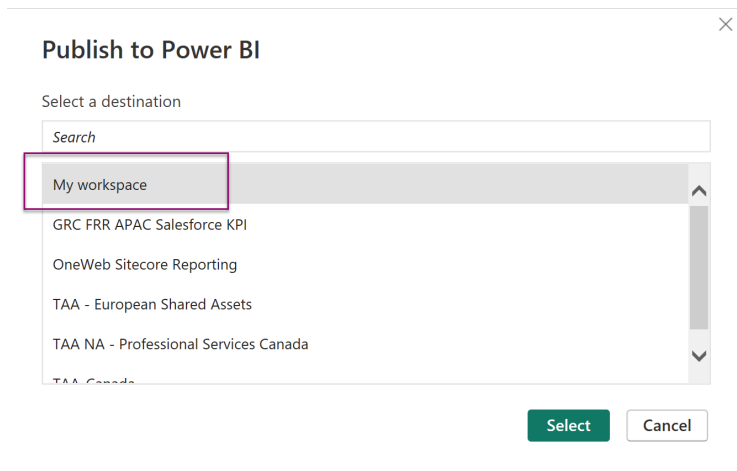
Publish to Power BI

Select a destination

Search

My workspace

GRC FRR APAC Salesforce KPI

OneWeb Sitecore Reporting

TAA - European Shared Assets

TAA NA - Professional Services Canada

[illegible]

Select

Cancel